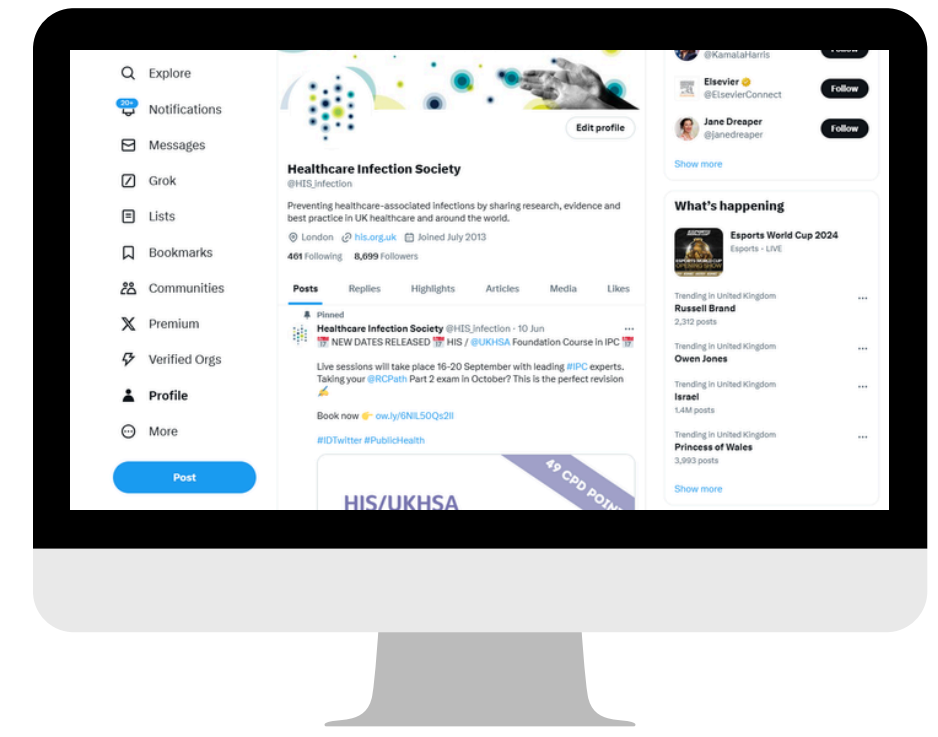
Explore
20+ Notifications
Messages
Grok
Lists
Bookmarks
Communities
Premium
Verified Orgs
Profile
More
Post

Edit profile

Healthcare Infection Society
@HIS_infection

Preventing healthcare-associated infections by sharing research, evidence and best practice in UK healthcare and around the world.

London his.org.uk Joined July 2013

461 Following 8,699 Followers

Posts Replies Highlights Articles Media Likes

Pinned
Healthcare Infection Society @HIS_infection · 10 Jun
📅 NEW DATES RELEASED 📅 HIS / @UKHSA Foundation Course in IPC 📅

Live sessions will take place 16-20 September with leading #IPC experts. Taking your @RCPath Part 2 exam in October? This is the perfect revision ✍

Book now 👉 ow.ly/6NIL50Qs2Il

#IDTwitter #PublicHealth

HIS/UKHSA
49 CPD POINTS

@KamalaHarris
Elsevier
@ElsevierConnect
Follow
Jane Dreaper
@janedreaper
Follow
Show more

What's happening
Esports World Cup 2024
Esports · LIVE

Trending in United Kingdom
Russell Brand
2,312 posts

Trending in United Kingdom
Owen Jones

Trending in United Kingdom
Israel
1.4M posts

Trending in United Kingdom
Princess of Wales
3,993 posts

Show more